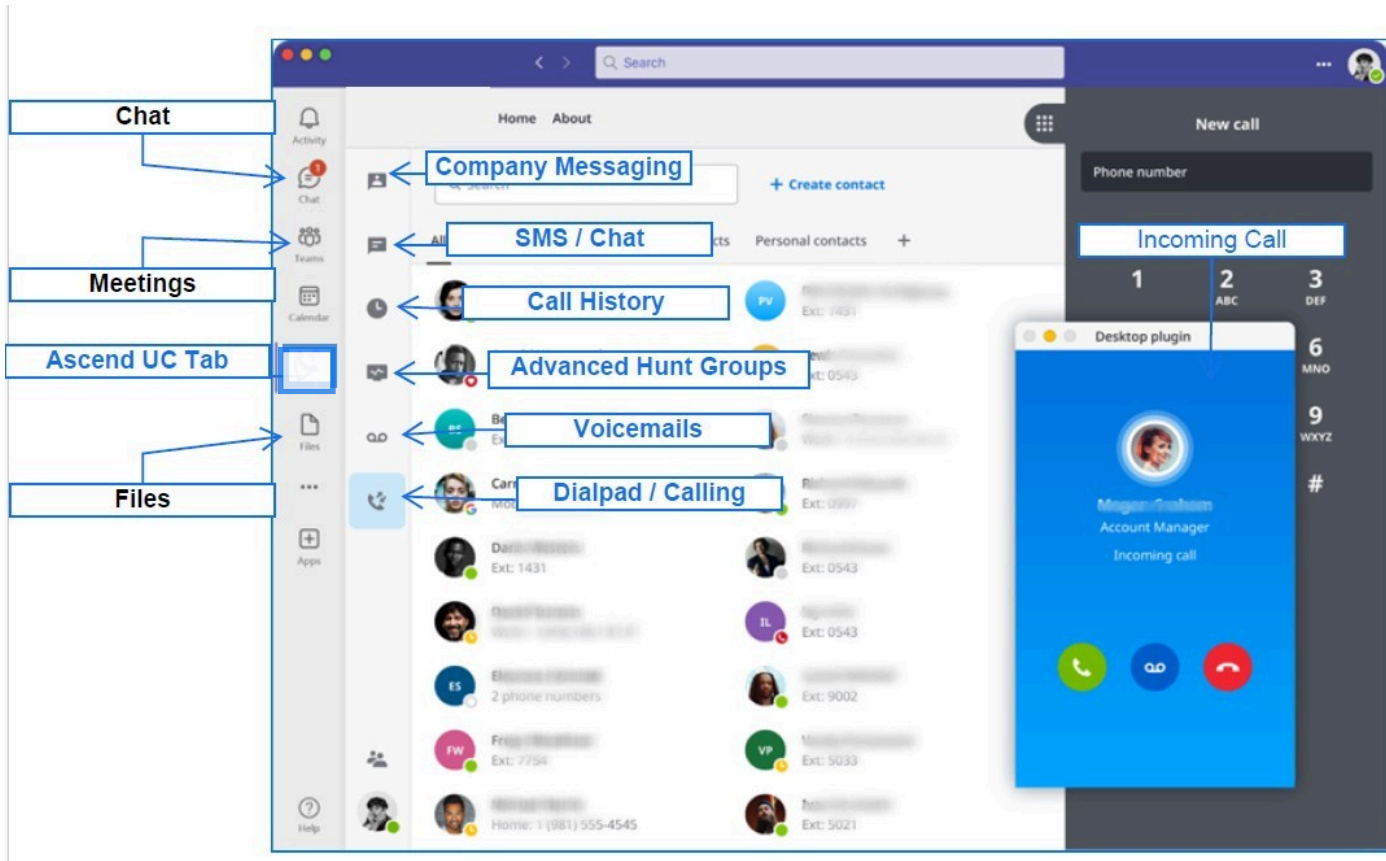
Search

Chat

Activity

1

Chat

Teams

Meetings

Calendar

Ascend UC Tab

Files

Files

...

Apps

Help

Home About

Company Messaging

Search

+ Create contact

SMS / Chat

All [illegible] cts Personal contacts +

Call History

PV

Ext: 1431

Advanced Hunt Groups

Ext: 0543

Voicemails

Be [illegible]

Dialpad / Calling

Car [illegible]

Ext: 0997

Ext: 1431

Ext: 0543

IL

Ext: 0543

ES

2 phone numbers

Ext: 9002

FW

Ext: 7754

VP

Ext: 5033

Home: 1 (981) 555-4545

Ext: 5021

New call

Phone number

Incoming Call

1

2 ABC

3 DEF

6 MNO

9 WXYZ

#

Desktop plugin

Account Manager

Incoming call